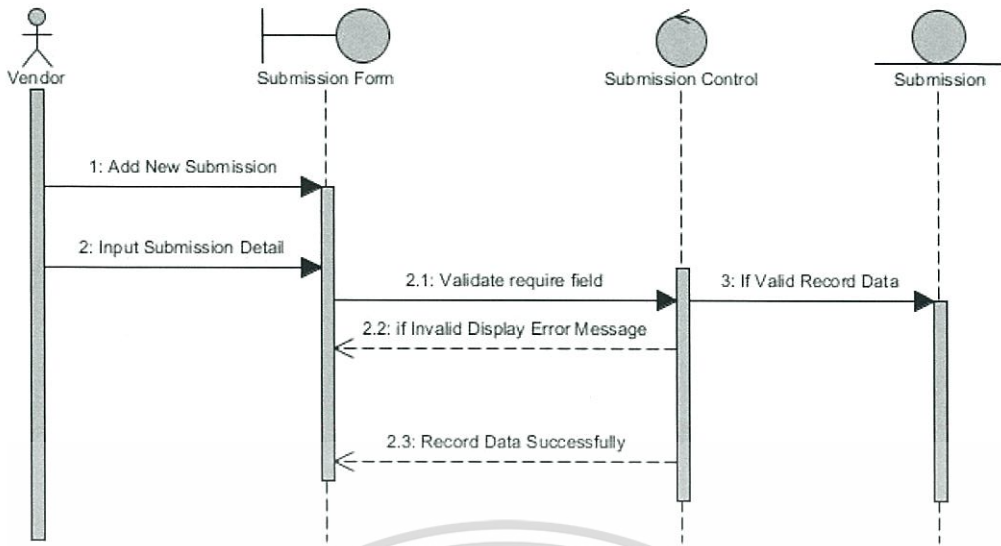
Vendor

Submission Form

Submission Control

Submission

1: Add New Submission

2: Input Submission Detail

2.1: Validate require field

3: If Valid Record Data

2.2: if Invalid Display Error Message

2.3: Record Data Successfully